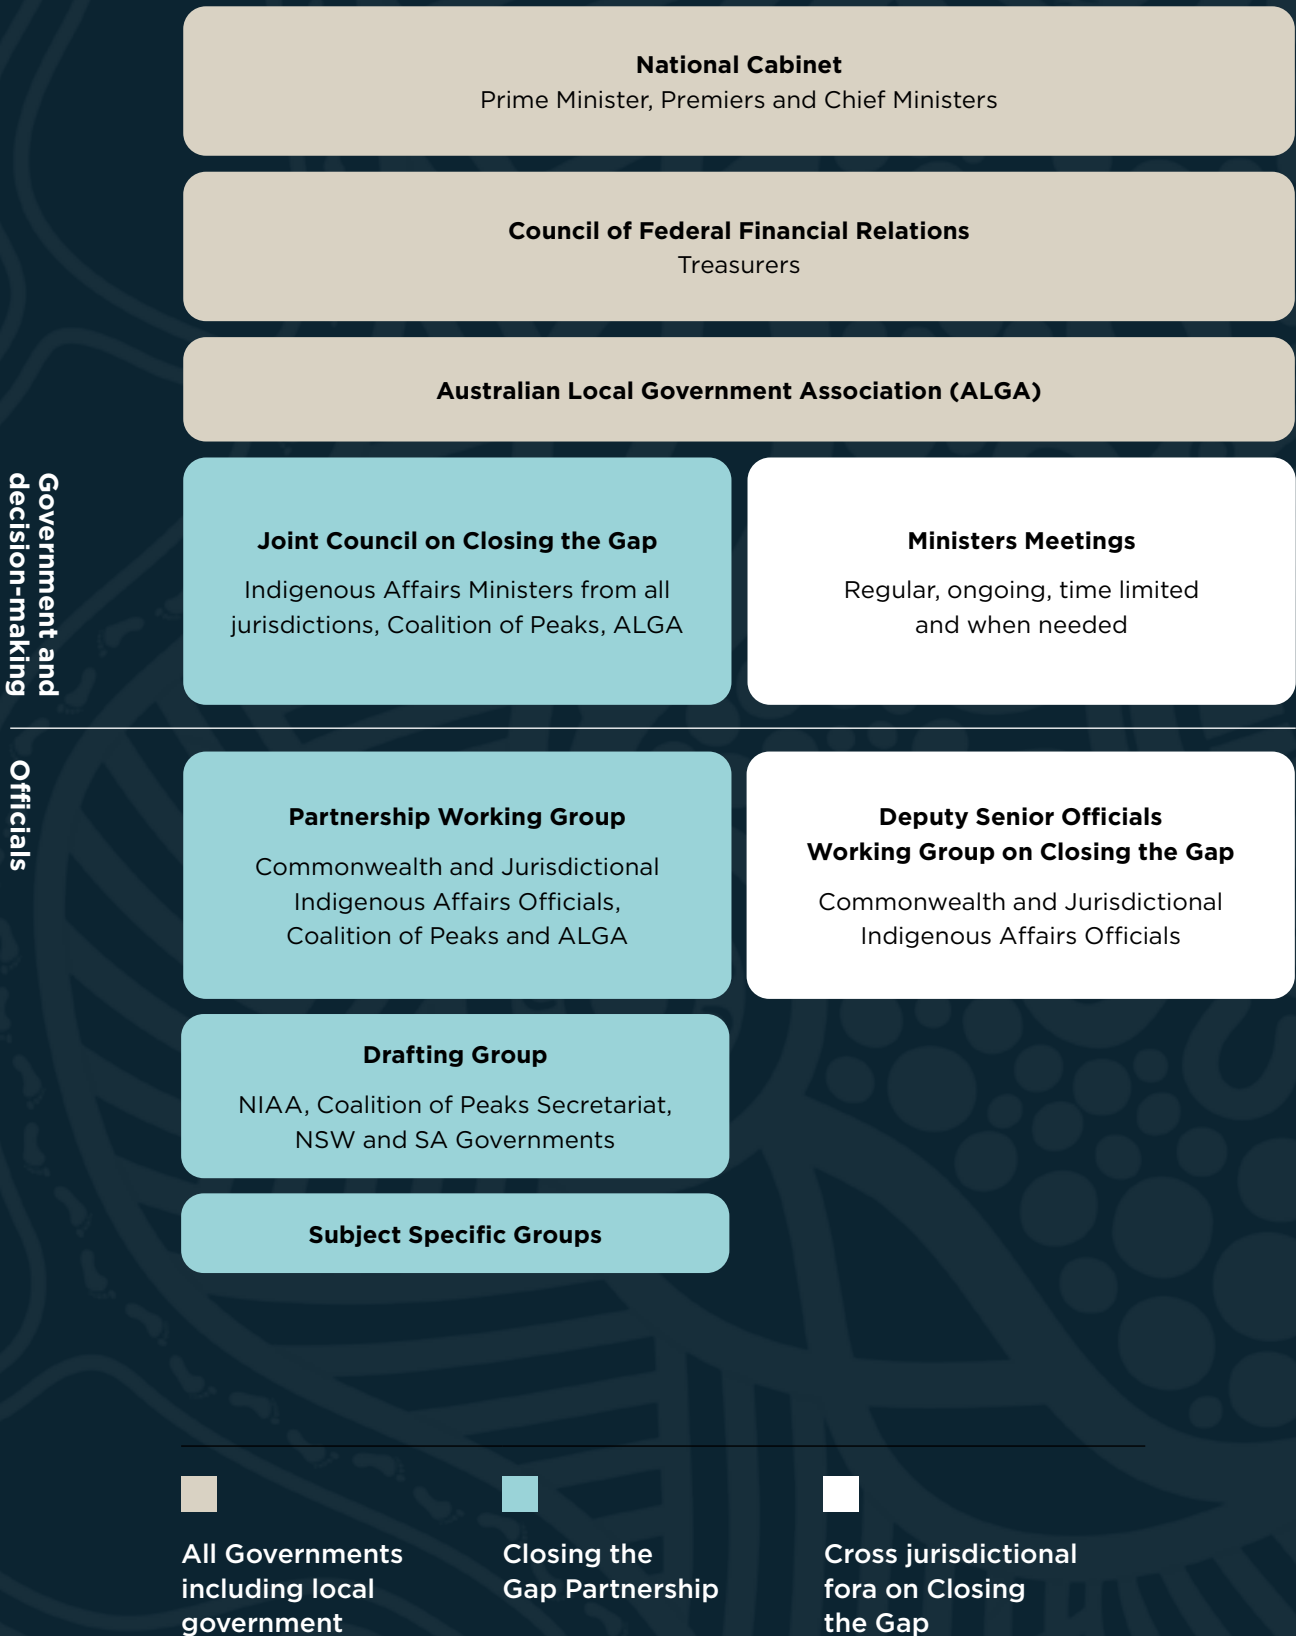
National Cabinet
Prime Minister, Premiers and Chief Ministers

Council of Federal Financial Relations
Treasurers

Australian Local Government Association (ALGA)

Government and decision-making

Joint Council on Closing the Gap
Indigenous Affairs Ministers from all jurisdictions, Coalition of Peaks, ALGA

Ministers Meetings
Regular, ongoing, time limited and when needed

Officials

Partnership Working Group
Commonwealth and Jurisdictional Indigenous Affairs Officials, Coalition of Peaks and ALGA

Deputy Senior Officials Working Group on Closing the Gap
Commonwealth and Jurisdictional Indigenous Affairs Officials

Drafting Group
NIAA, Coalition of Peaks Secretariat, NSW and SA Governments

Subject Specific Groups

All Governments including local government

Closing the Gap Partnership

Cross jurisdictional fora on Closing the Gap